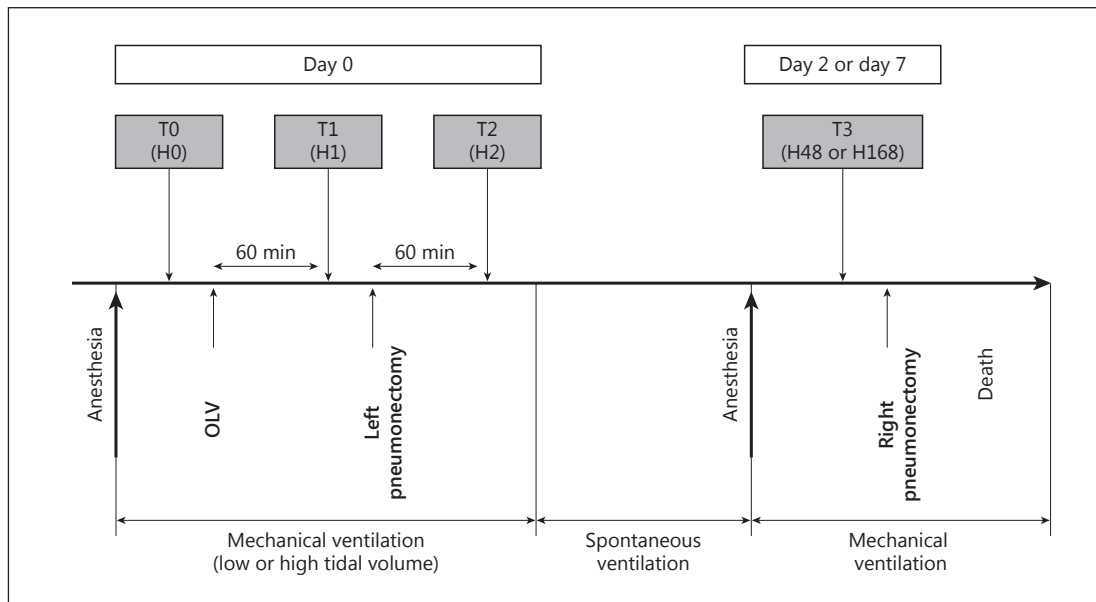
Day 0

Day 2 or day 7

T0
(H0)

T1
(H1)

T2
(H2)

T3
(H48 or H168)

60 min

60 min

Anesthesia

OLV

Left pneumonectomy

Anesthesia

Right pneumonectomy

Death

Mechanical ventilation
(low or high tidal volume)

Spontaneous ventilation

Mechanical ventilation